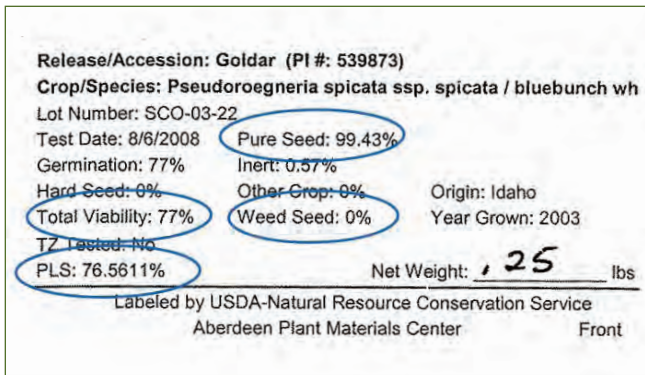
Release/Accession: Goldar (PI #: 539873)
Crop/Species: Pseudoroegneria spicata ssp. spicata / bluebunch wh

Lot Number: SCO-03-22

Test Date: 8/6/2008
Germination: 77%
Hard Seed: 0%
Total Viability: 77%
TZ Tested: No
PLS: 76.5611%

Pure Seed: 99.43%
Inert: 0.57%
Other Crop: 0%
Weed Seed: 0%

Origin: Idaho
Year Grown: 2003

Net Weight: .25 lbs

Labeled by USDA-Natural Resource Conservation Service
Aberdeen Plant Materials Center

Front